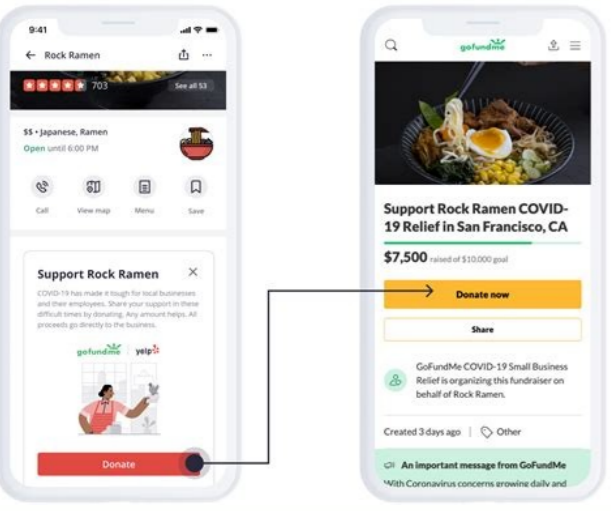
9:41

Rock Ramen

703

See all 53

$$ • Japanese, Ramen

Open until 6:00 PM

Call

View map

Menu

Save

Support Rock Ramen

COVID-19 has made it tough for local businesses and their employees. Share your support in these difficult times by donating. Any amount helps. All proceeds go directly to the business.

gofundme | yelp

Donate

gofundme

Support Rock Ramen COVID-19 Relief in San Francisco, CA

$7,500 raised of $10,000 goal

Donate now

Share

GoFundMe COVID-19 Small Business Relief is organizing this fundraiser on behalf of Rock Ramen.

Created 3 days ago | Other

An important message from GoFundMe

With Coronavirus concerns growing daily and